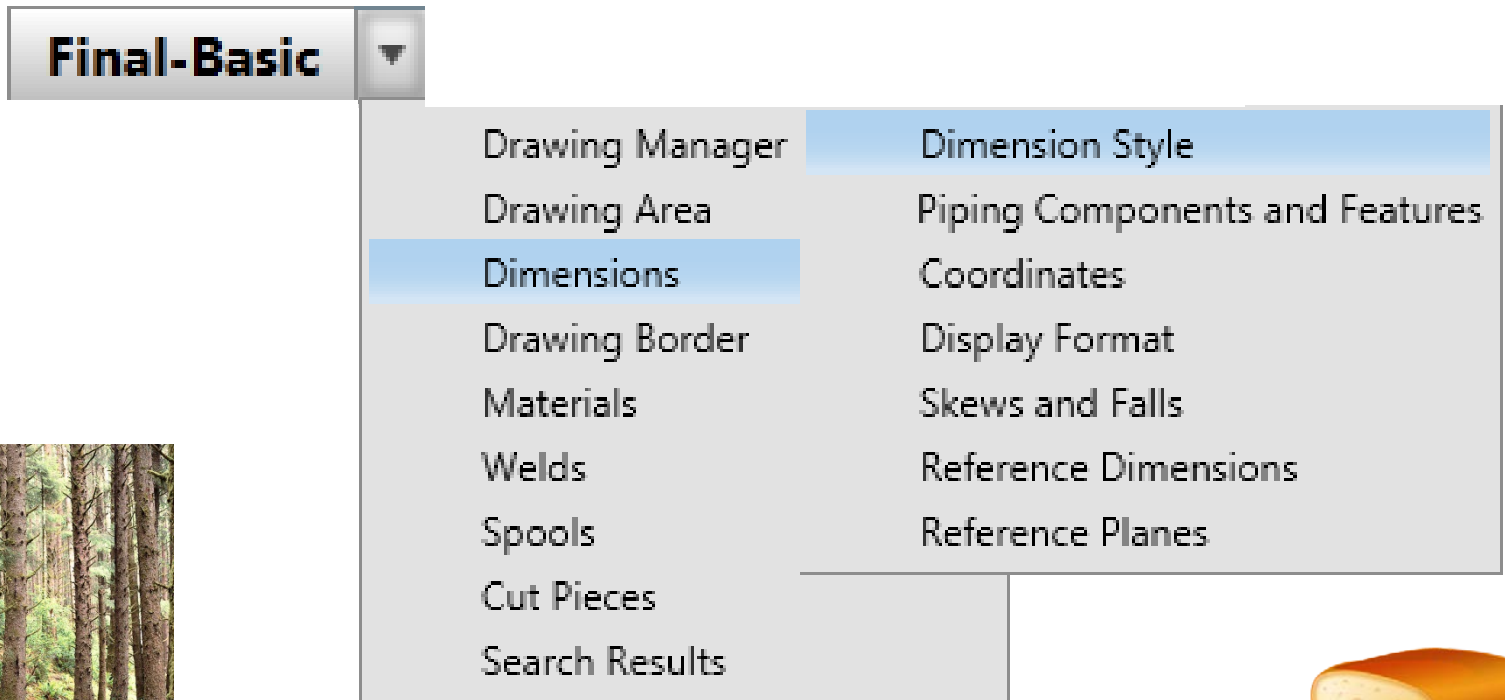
Final-Basic

Drawing Manager
Drawing Area
Dimensions
Drawing Border
Materials
Welds
Spools
Cut Pieces
Search Results

Dimension Style
Piping Components and Features
Coordinates
Display Format
Skews and Falls
Reference Dimensions
Reference Planes